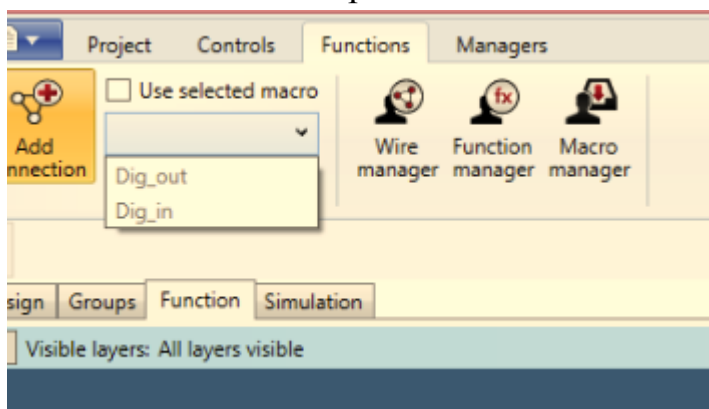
Project Controls Functions Managers

Add nnection

Use selected macro

Dig_out
Dig_in

Wire manager

Function manager

Macro manager

sign Groups Function Simulation

Visible layers: All layers visible